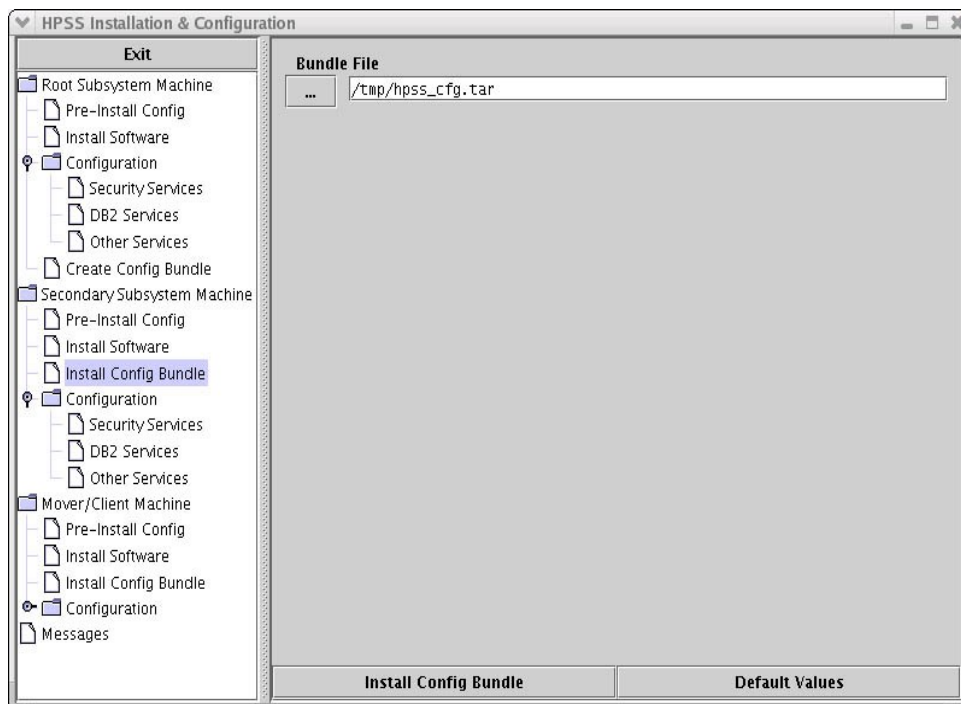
HPSS Installation & Configuration

Exit

Root Subsystem Machine
Pre-Install Config
Install Software
Configuration
Security Services
DB2 Services
Other Services
Create Config Bundle
Secondary Subsystem Machine
Pre-Install Config
Install Software
Install Config Bundle
Configuration
Security Services
DB2 Services
Other Services
Mover/Client Machine
Pre-Install Config
Install Software
Install Config Bundle
Configuration
Messages

Bundle File
...
/tmp/hpss_cfg.tar

Install Config Bundle
Default Values